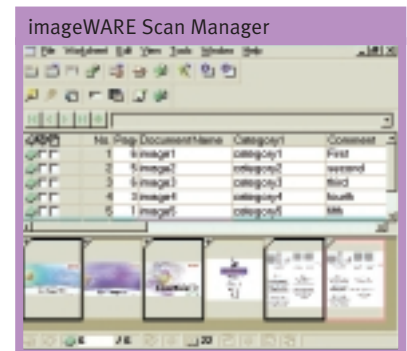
imageWARE Scan Manager

File Worksheet Edit View Tools Window Help

| | No. | Page | Document Name | Category1 | Comment |
|---|---|---|---|---|---|
| | 1 | 6 | image1 | category1 | First |
| | 2 | 5 | image2 | category2 | second |
| | 3 | 6 | image3 | category3 | third |
| | 4 | 3 | image4 | category4 | fourth |
| | 5 | 1 | image5 | category5 | fifth |